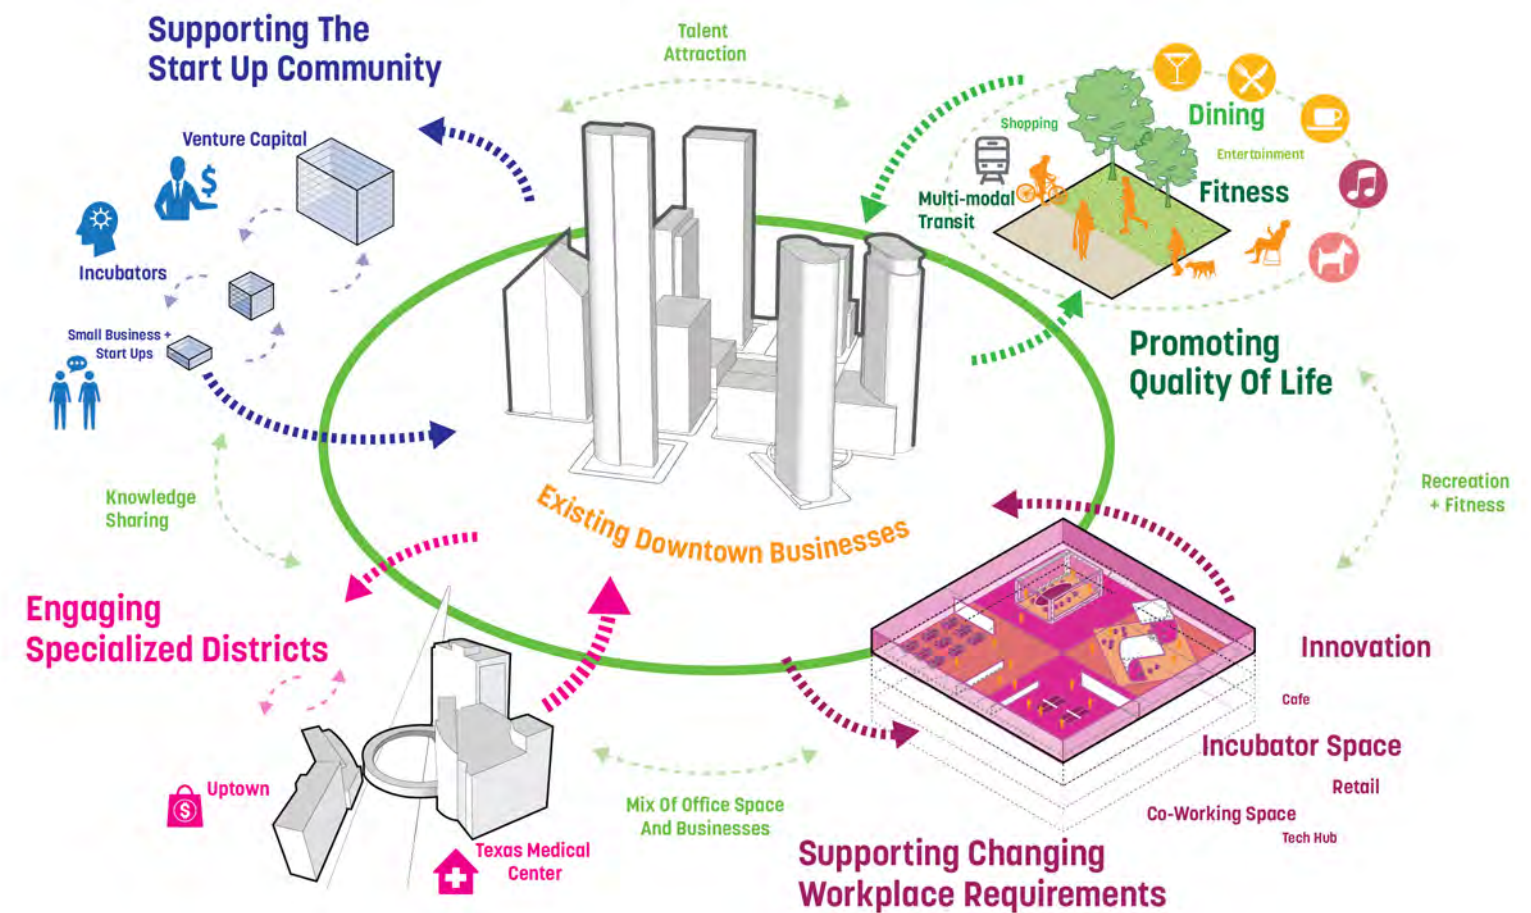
Supporting The Start Up Community

Talent Attraction

Venture Capital

Incubators

Small Business + Start Ups

Shopping

Dining

Entertainment

Multi-modal Transit

Fitness

Promoting Quality Of Life

Knowledge Sharing

Existing Downtown Businesses

Recreation + Fitness

Engaging Specialized Districts

Innovation

Cafe

Incubator Space

Retail

Uptown

Mix Of Office Space And Businesses

Co-Working Space

Tech Hub

Texas Medical Center

Supporting Changing Workplace Requirements